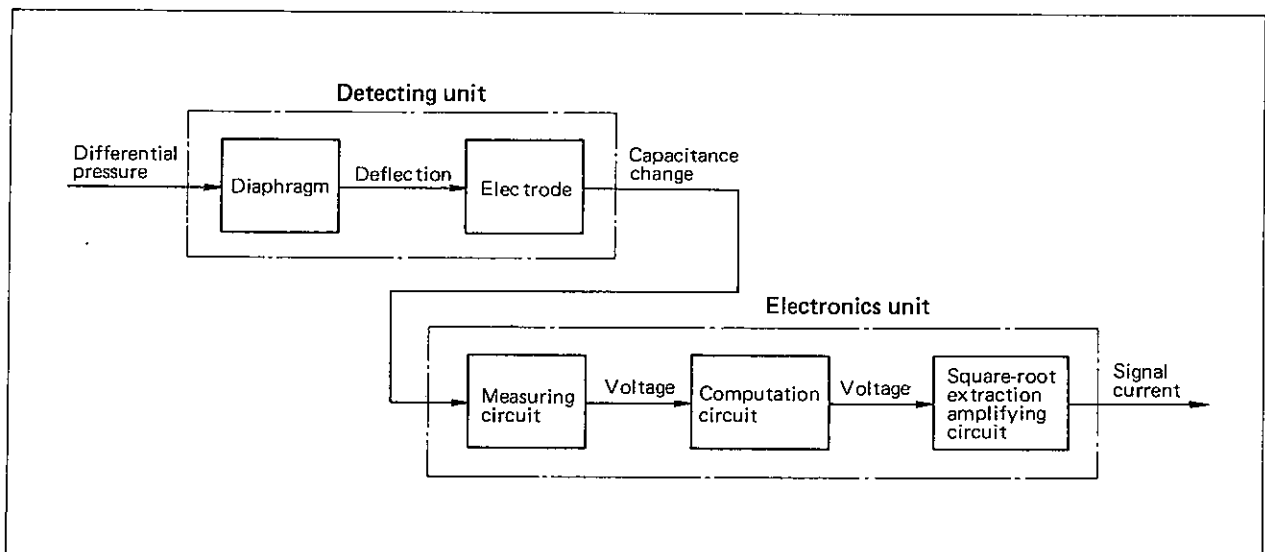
Detecting unit

Differential pressure

Diaphragm

Deflection

Electrode

Capacitance change

Electronics unit

Measuring circuit

Voltage

Computation circuit

Voltage

Square-root extraction amplifying circuit

Signal current